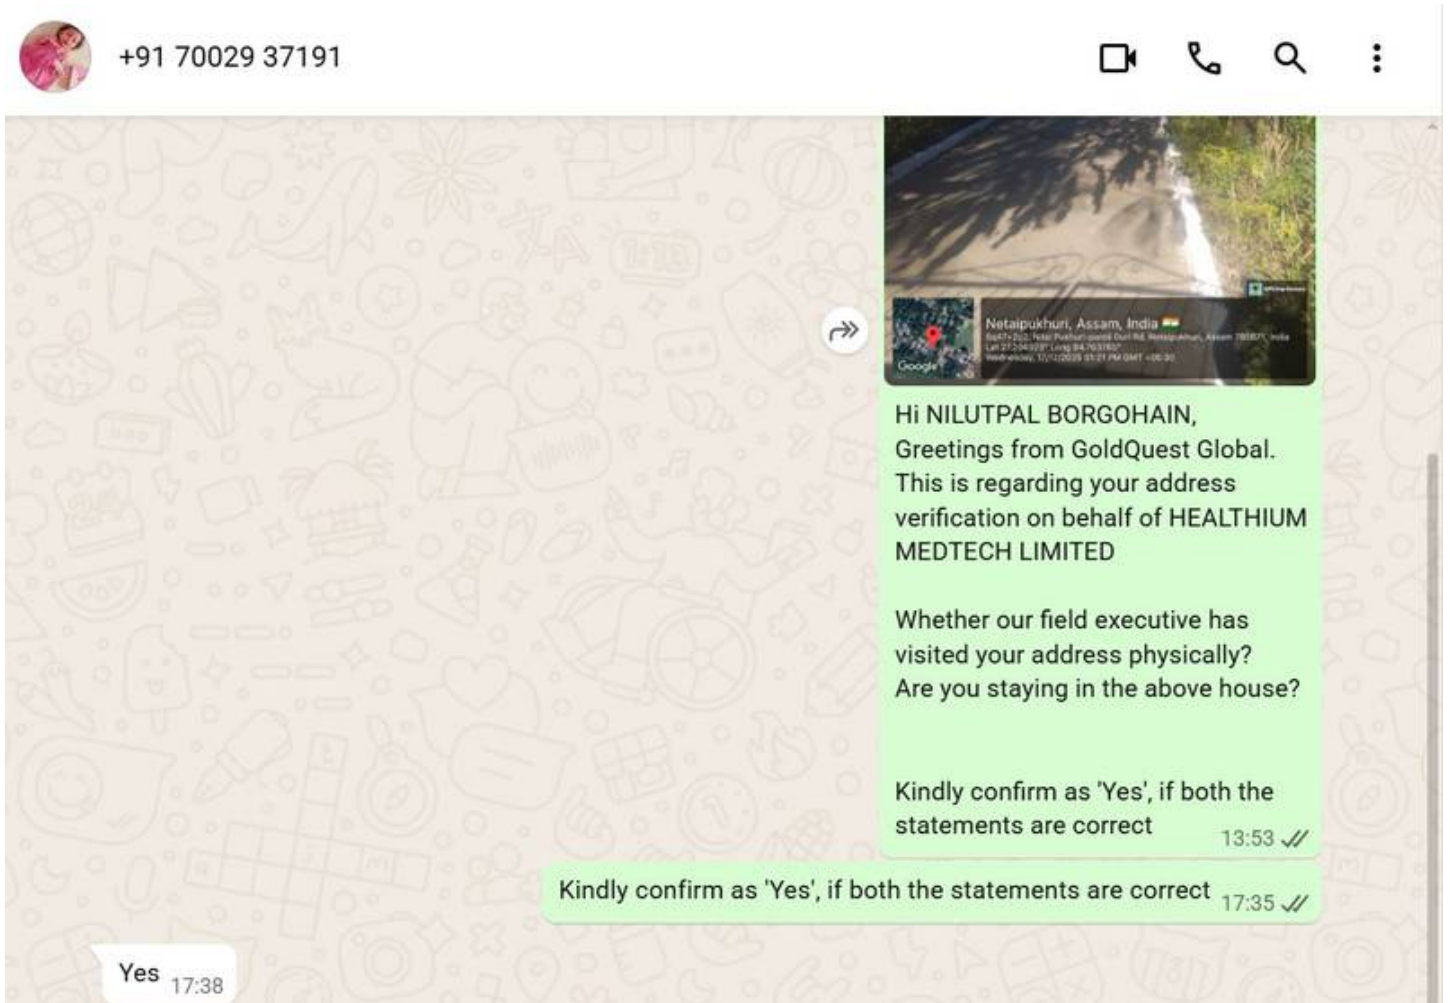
+91 70029 37191

Netaipukhuri, Assam, India
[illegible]

Google

Hi NILUTPAL BORGOHAIN,
Greetings from GoldQuest Global.
This is regarding your address verification on behalf of HEALTHIUM MEDTECH LIMITED

Whether our field executive has visited your address physically?
Are you staying in the above house?

Kindly confirm as 'Yes', if both the statements are correct 13:53

Kindly confirm as 'Yes', if both the statements are correct 17:35

Yes 17:38